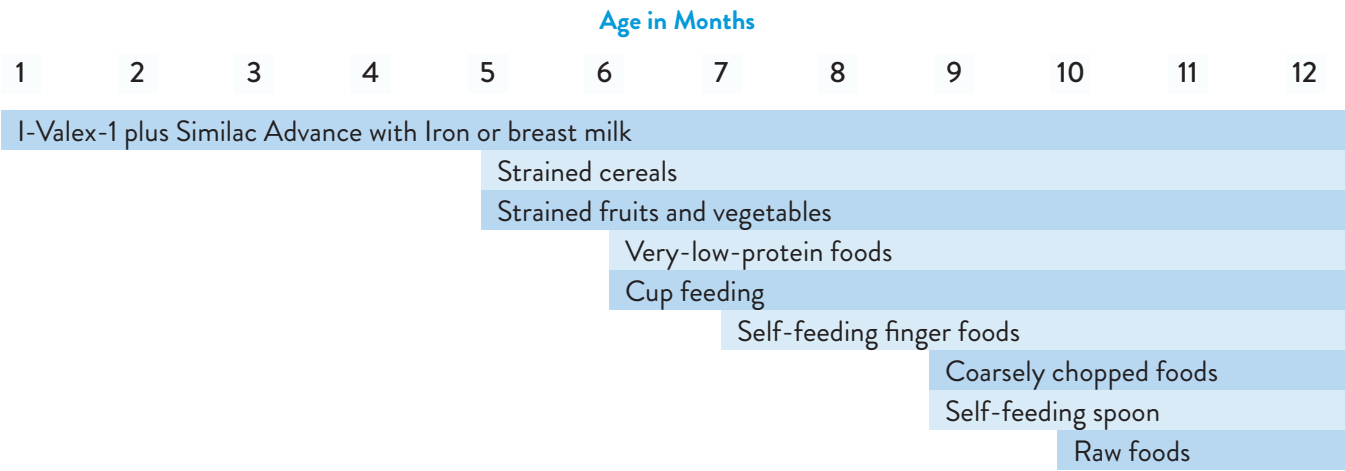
Age in Months

1 2 3 4 5 6 7 8 9 10 11 12

I-Valex-1 plus Similac Advance with Iron or breast milk

Strained cereals

Strained fruits and vegetables

Very-low-protein foods

Cup feeding

Self-feeding finger foods

Coarsely chopped foods

Self-feeding spoon

Raw foods